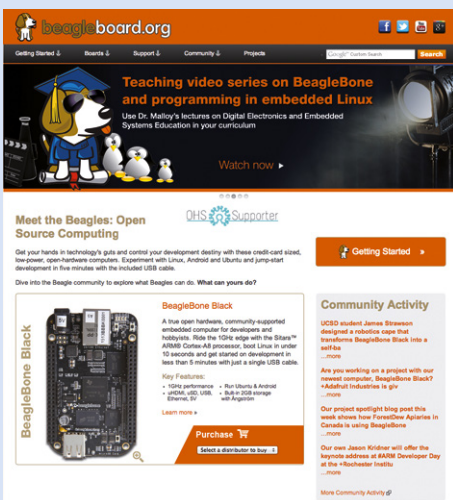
beagleboard.org

Getting Started ⇓ Boards ⇓ Support ⇓ Community ⇓ Projects

Google Custom Search Search

Teaching video series on BeagleBone and programming in embedded Linux

Use Dr. Malloy's lectures on Digital Electronics and Embedded Systems Education in your curriculum

Watch now ▸

Meet the Beagles: Open Source Computing

OHS Supporter

Get your hands in technology's guts and control your development destiny with these credit-card sized, low-power, open-hardware computers. Experiment with Linux, Android and Ubuntu and jump-start development in five minutes with the included USB cable.

Dive into the Beagle community to explore what Beagles can do. What can yours do?

Getting Started »

BeagleBone Black

BeagleBone Black

A true open hardware, community-supported embedded computer for developers and hobbyists. Ride the 1GHz edge with the Sitara™ ARM® Cortex-A8 processor, boot Linux in under 10 seconds and get started on development in less than 5 minutes with just a single USB cable.

Key Features:

• 1GHz performance
• uHDMI, uSD, USB, Ethernet, 5V
• Run Ubuntu & Android
• Built-in 2GB storage with Ångström

Learn more »

Purchase

Select a distributor to buy

Community Activity

UCSD student James Strawson designed a robotics cape that transforms BeagleBone Black into a self-ba
...more

Are you working on a project with our newest computer, BeagleBone Black? Adafruit Industries is giv
...more

Our project spotlight blog post this week shows how ForestDew Apiaries in Canada is using BeagleBone
...more

Our own Jason Kridner will offer the keynote address at #ARM Developer Day at the +Rochester Institu
...more

More Community Activity